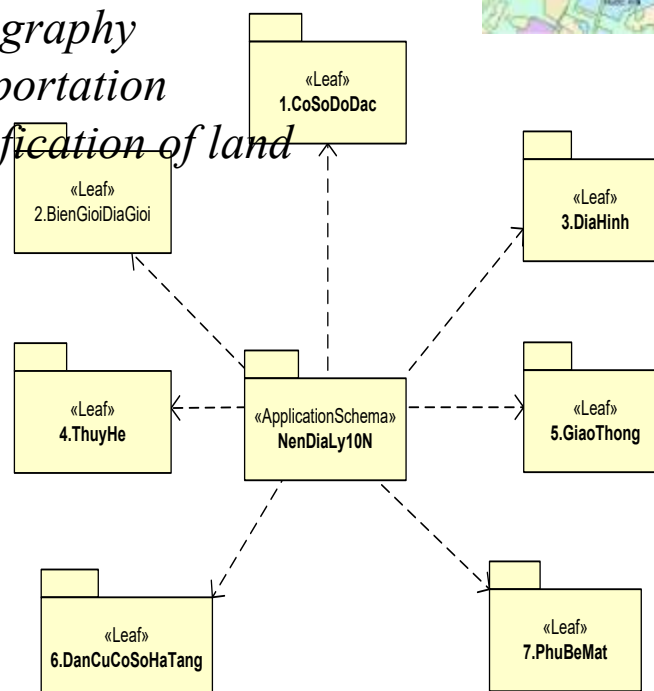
graphy
portation
fication of land

«Leaf»
1.CoSoDoDac

«Leaf»
2.BienGioiDiaGioi

«Leaf»
3.DiaHinh

«Leaf»
4.ThuyHe

«ApplicationSchema»
NenDiaLy10N

«Leaf»
5.GiaoThong

«Leaf»
6.DanCuCoSoHaTang

«Leaf»
7.PhuBeMat